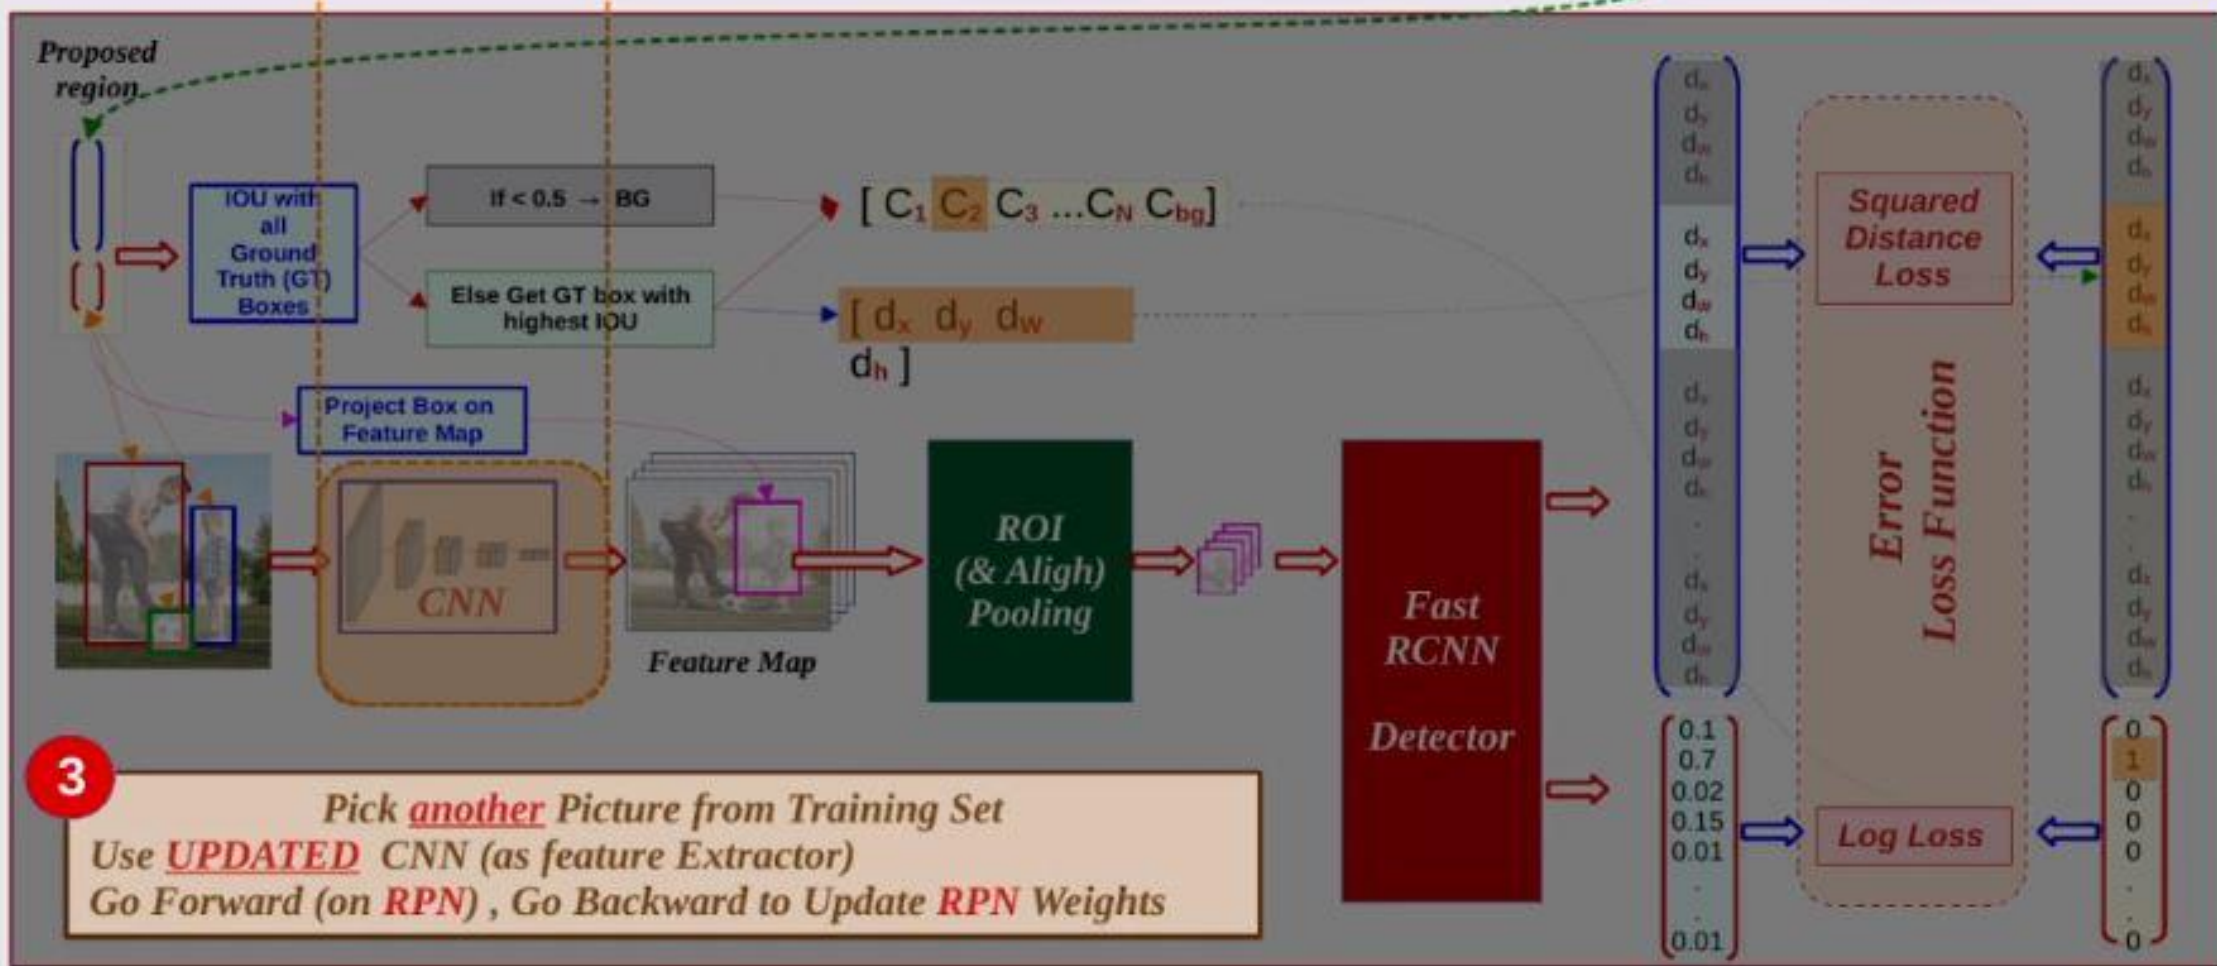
Proposed region

IOU with all Ground Truth (GT) Boxes

If < 0.5 → BG

Else Get GT box with highest IOU

$[C_1\ C_2\ C_3\ ...C_N\ C_{bg}]$

$[d_x\ d_y\ d_w\ d_h]$

Project Box on Feature Map

CNN

Feature Map

ROI (& Aligh) Pooling

Fast RCNN Detector

$d_x$ $d_y$ $d_w$ $d_h$ $d_x$ $d_y$ $d_w$ $d_h$ $d_x$ $d_y$ $d_w$ $d_h$ . . $d_x$ $d_y$ $d_w$ $d_h$

0.1 0.7 0.02 0.15 0.01 . . 0.01

Squared Distance Loss

Error Loss Function

Log Loss

$d_x$ $d_y$ $d_w$ $d_h$ $d_x$ $d_y$ $d_w$ $d_h$ $d_x$ $d_y$ $d_w$ $d_h$ . . $d_x$ $d_y$ $d_w$ $d_h$

0 1 0 0 0 . . 0

3

Pick another Picture from Training Set
Use UPDATED CNN (as feature Extractor)
Go Forward (on RPN) , Go Backward to Update RPN Weights